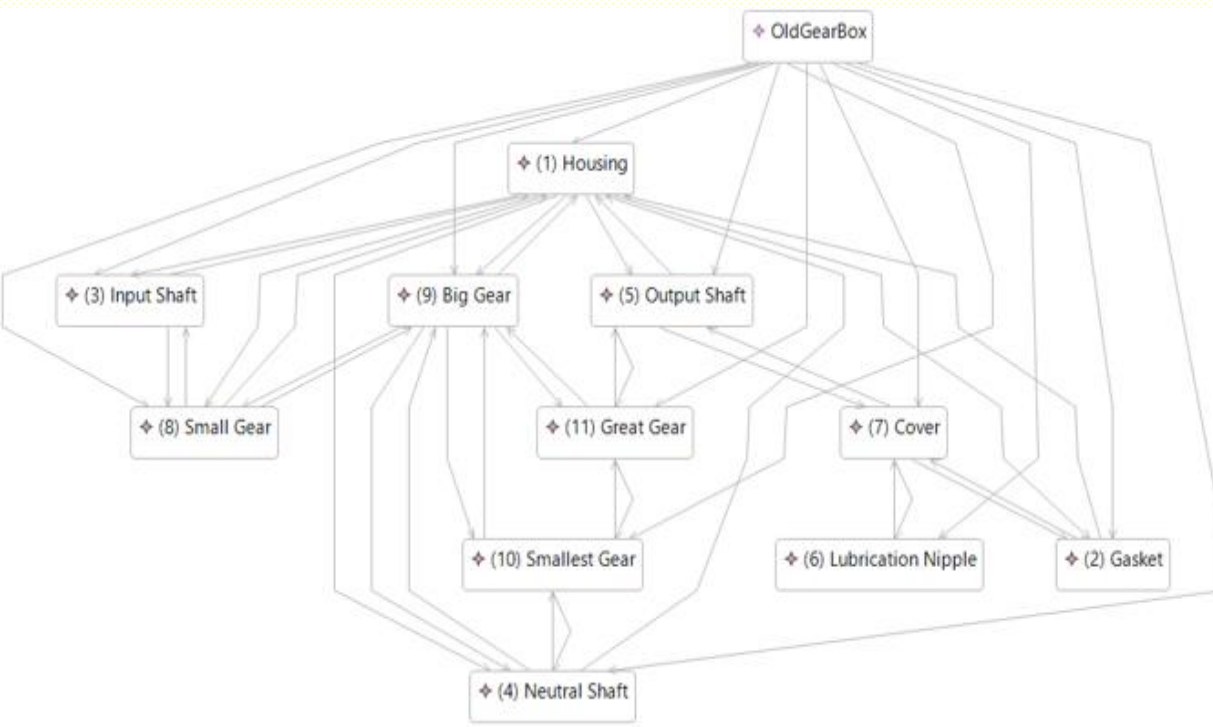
✧ OldGearBox

✧ (1) Housing

✧ (3) Input Shaft

✧ (9) Big Gear

✧ (5) Output Shaft

✧ (8) Small Gear

✧ (11) Great Gear

✧ (7) Cover

✧ (10) Smallest Gear

✧ (6) Lubrication Nipple

✧ (2) Gasket

✧ (4) Neutral Shaft